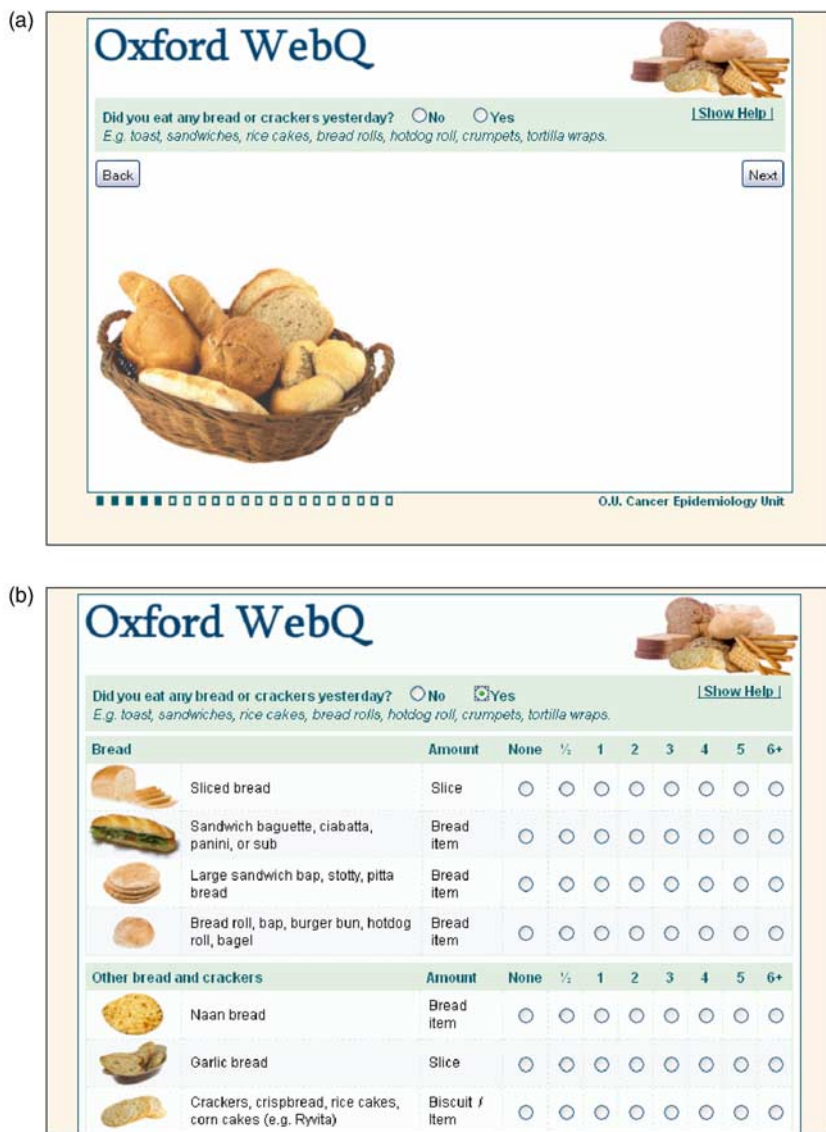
(a)

Oxford WebQ

Did you eat any bread or crackers yesterday? No Yes

E.g. toast, sandwiches, rice cakes, bread rolls, hotdog roll, crumpets, tortilla wraps.

| Show Help |

Back

Next

O.U. Cancer Epidemiology Unit

(b)

Oxford WebQ

Did you eat any bread or crackers yesterday? No Yes

E.g. toast, sandwiches, rice cakes, bread rolls, hotdog roll, crumpets, tortilla wraps.

| Show Help |

| Bread | | Amount | None | ½ | 1 | 2 | 3 | 4 | 5 | 6+ |
|---|---|---|---|---|---|---|---|---|---|---|
| | Sliced bread | Slice | | | | | | | | |
| | Sandwich baguette, ciabatta, panini, or sub | Bread item | | | | | | | | |
| | Large sandwich bap, stotty, pitta bread | Bread item | | | | | | | | |
| | Bread roll, bap, burger bun, hotdog roll, bagel | Bread item | | | | | | | | |
| Other bread and crackers | | Amount | None | ½ | 1 | 2 | 3 | 4 | 5 | 6+ |
| | Naan bread | Bread item | | | | | | | | |
| | Garlic bread | Slice | | | | | | | | |
| | Crackers, crispbread, rice cakes, corn cakes (e.g. Ryvita) | Biscuit / Item | | | | | | | | |